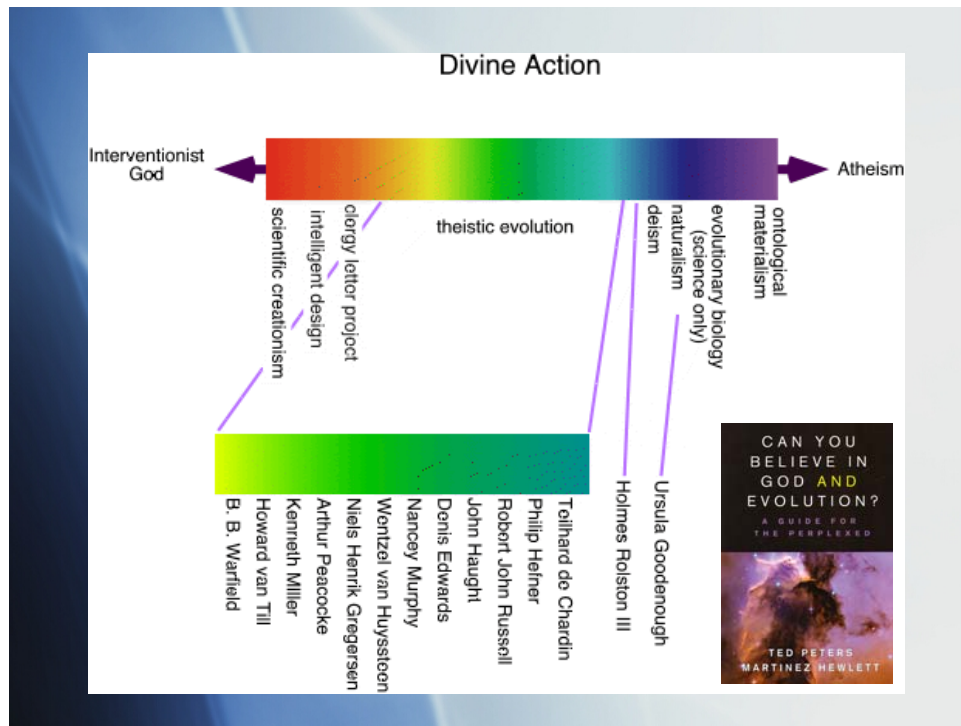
Divine Action

Interventionist God

Atheism

scientific creationism
intelligent design
clergy letter project
theistic evolution
deism
naturalism
evolutionary biology (science only)
ontological materialism

B. B. Warfield
Howard van Till
Kenneth Miller
Arthur Peacocke
Niels Henrik Gregersen
Wentzel van Huyssteen
Nancey Murphy
Denis Edwards
John Haught
Robert John Russell
Philip Hefner
Teilhard de Chardin
Holmes Rolston III
Ursula Goodenough

CAN YOU BELIEVE IN GOD AND EVOLUTION?
A GUIDE FOR THE PERPLEXED
TED PETERS
MARTINEZ HEWLETT